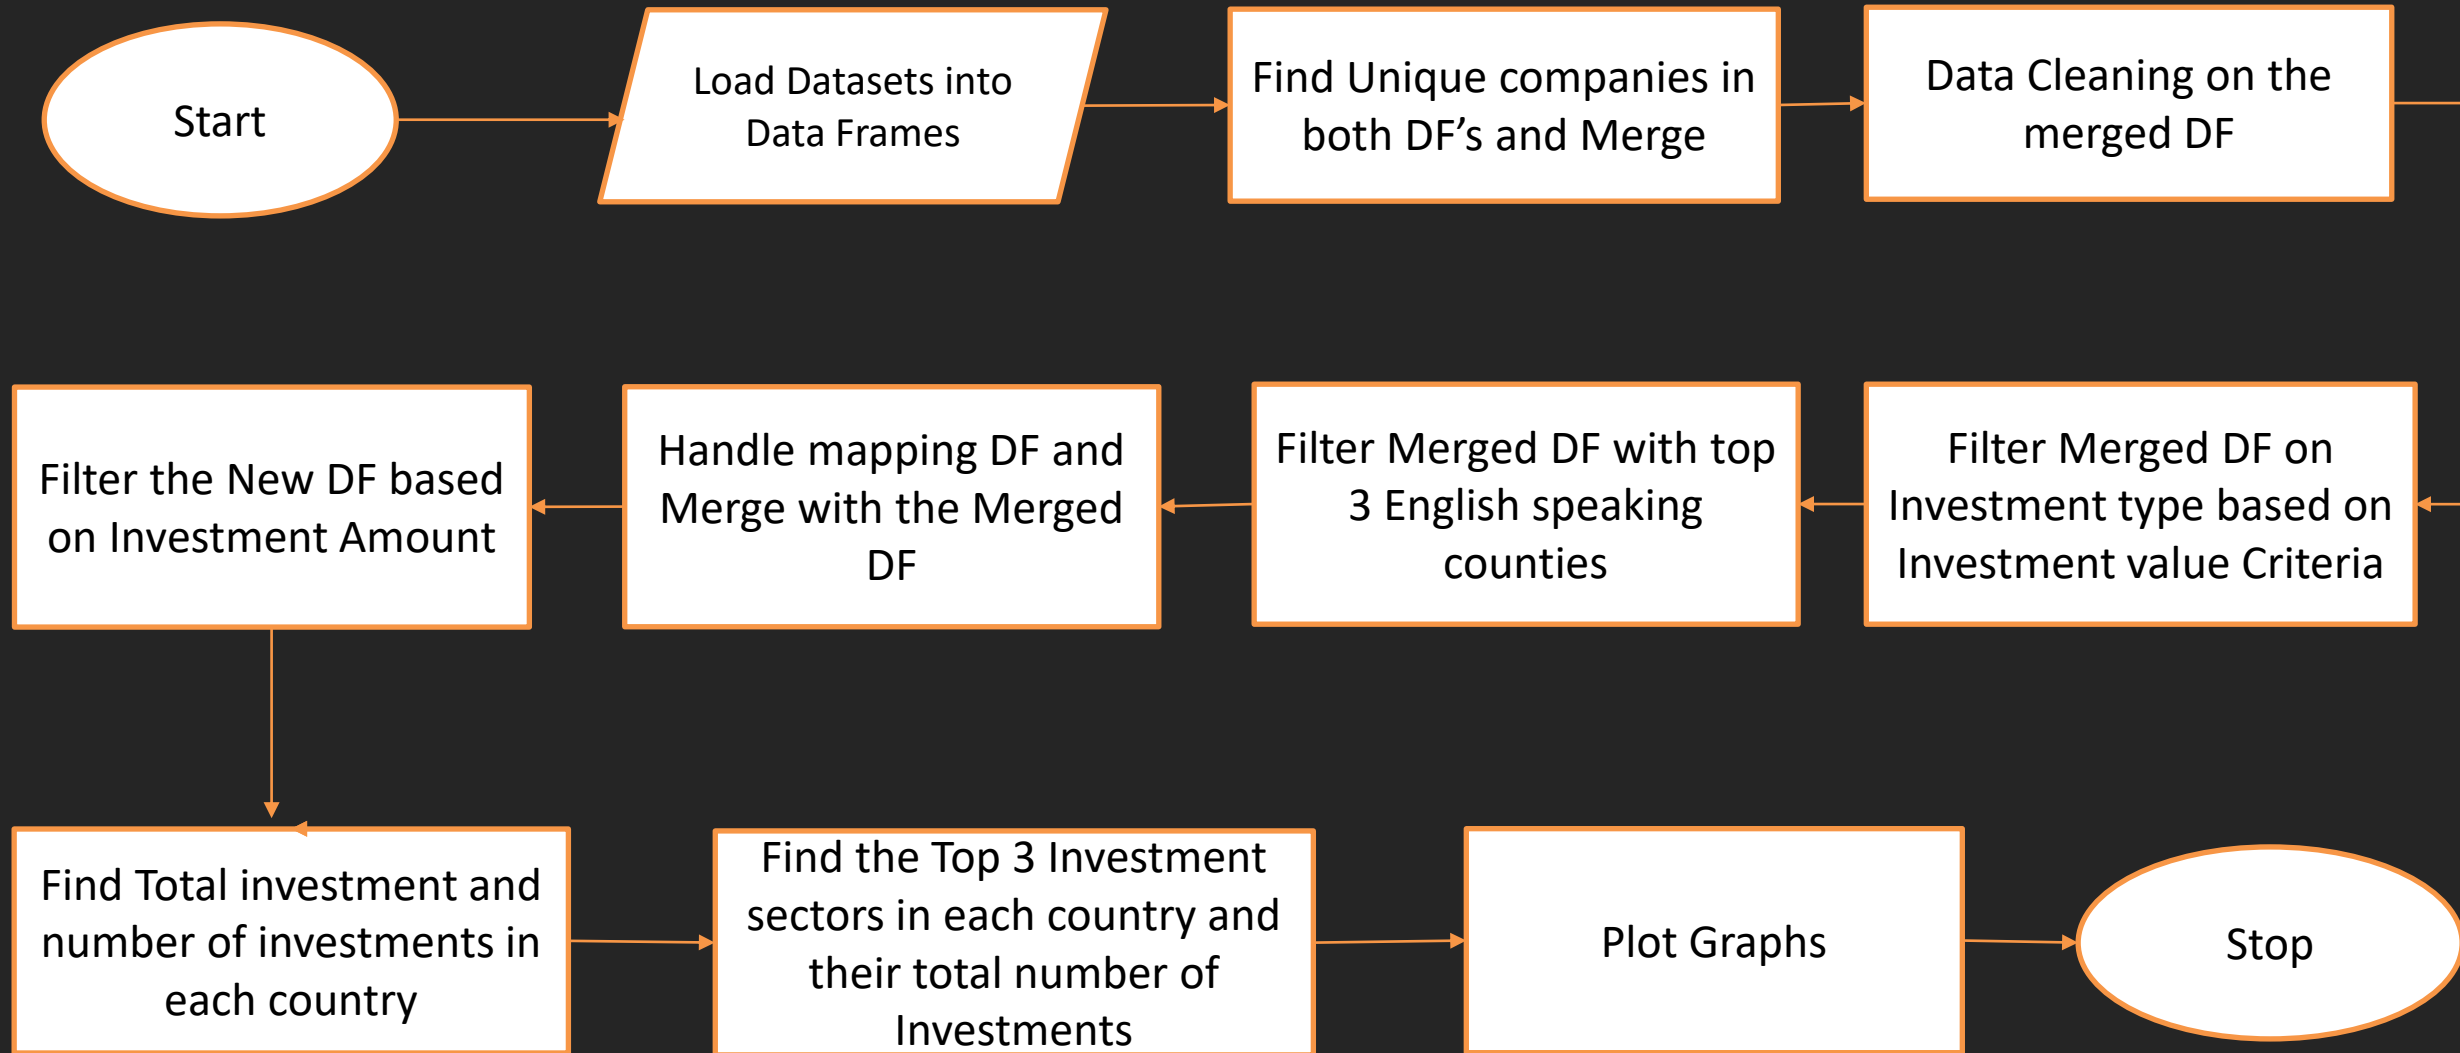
Start

Load Datasets into Data Frames

Find Unique companies in both DF’s and Merge

Data Cleaning on the merged DF

Filter Merged DF on Investment type based on Investment value Criteria

Filter Merged DF with top 3 English speaking counties

Handle mapping DF and Merge with the Merged DF

Filter the New DF based on Investment Amount

Find Total investment and number of investments in each country

Find the Top 3 Investment sectors in each country and their total number of Investments

Plot Graphs

Stop